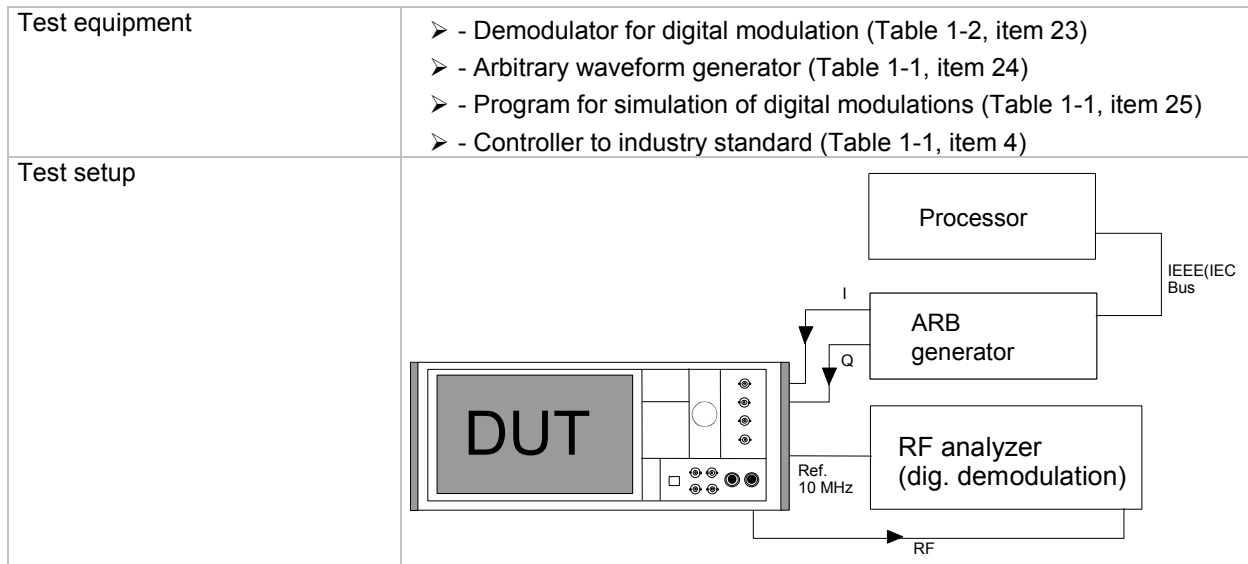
| Test equipment | ➢ - Demodulator for digital modulation (Table 1-2, item 23)<br>➢ - Arbitrary waveform generator (Table 1-1, item 24)<br>➢ - Program for simulation of digital modulations (Table 1-1, item 25)<br>➢ - Controller to industry standard (Table 1-1, item 4) |
|---|---|
| Test setup | Processor<br>IEEE(IEC Bus<br>I<br>ARB generator<br>Q<br>DUT<br>Ref. 10 MHz<br>RF analyzer (dig. demodulation)<br>RF |